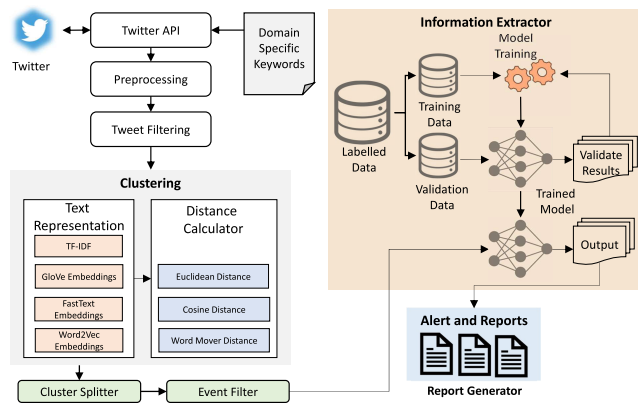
Twitter

Twitter API

Domain Specific Keywords

Preprocessing

Tweet Filtering

Clustering

Text Representation

TF-IDF

GloVe Embeddings

FastText Embeddings

Word2Vec Embeddings

Distance Calculator

Euclidean Distance

Cosine Distance

Word Mover Distance

Cluster Splitter

Event Filter

Information Extractor

Model Training

Training Data

Labelled Data

Validation Data

Validate Results

Trained Model

Output

Alert and Reports

Report Generator